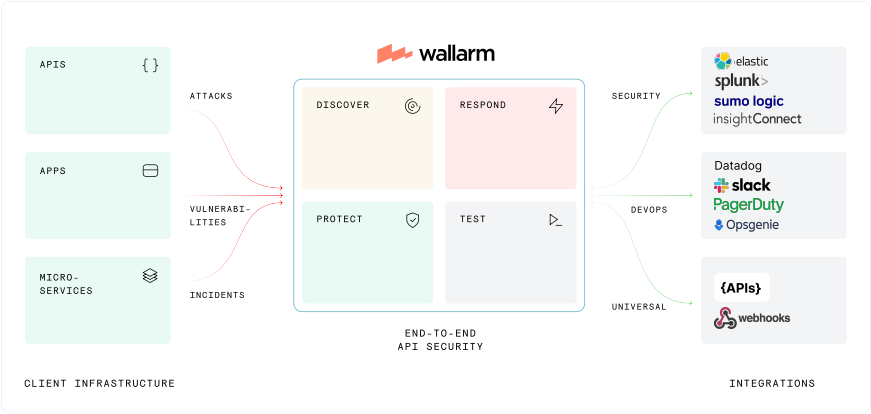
APIS { }

APPS

MICRO-SERVICES

CLIENT INFRASTRUCTURE

ATTACKS

VULNERABILITIES

INCIDENTS

wallarm

DISCOVER

RESPOND

PROTECT

TEST

END-TO-END
API SECURITY

SECURITY

DEVOPS

UNIVERSAL

elastic
splunk>
sumo logic
insightConnect

Datadog
slack
PagerDuty
Opsgenie

{APIs}
webhooks

INTEGRATIONS